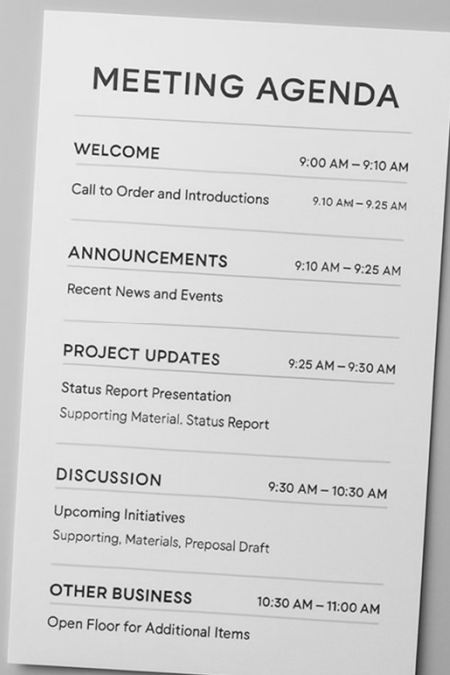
MEETING AGENDA

WELCOME 9:00 AM – 9:10 AM

Call to Order and Introductions 9.10 AM – 9.25 AM

ANNOUNCEMENTS 9:10 AM – 9:25 AM

Recent News and Events

PROJECT UPDATES 9:25 AM – 9:30 AM

Status Report Presentation

Supporting Material. Status Report

DISCUSSION 9:30 AM – 10:30 AM

Upcoming Initiatives

Supporting, Materials, Preposal Draft

OTHER BUSINESS 10:30 AM – 11:00 AM

Open Floor for Additional Items